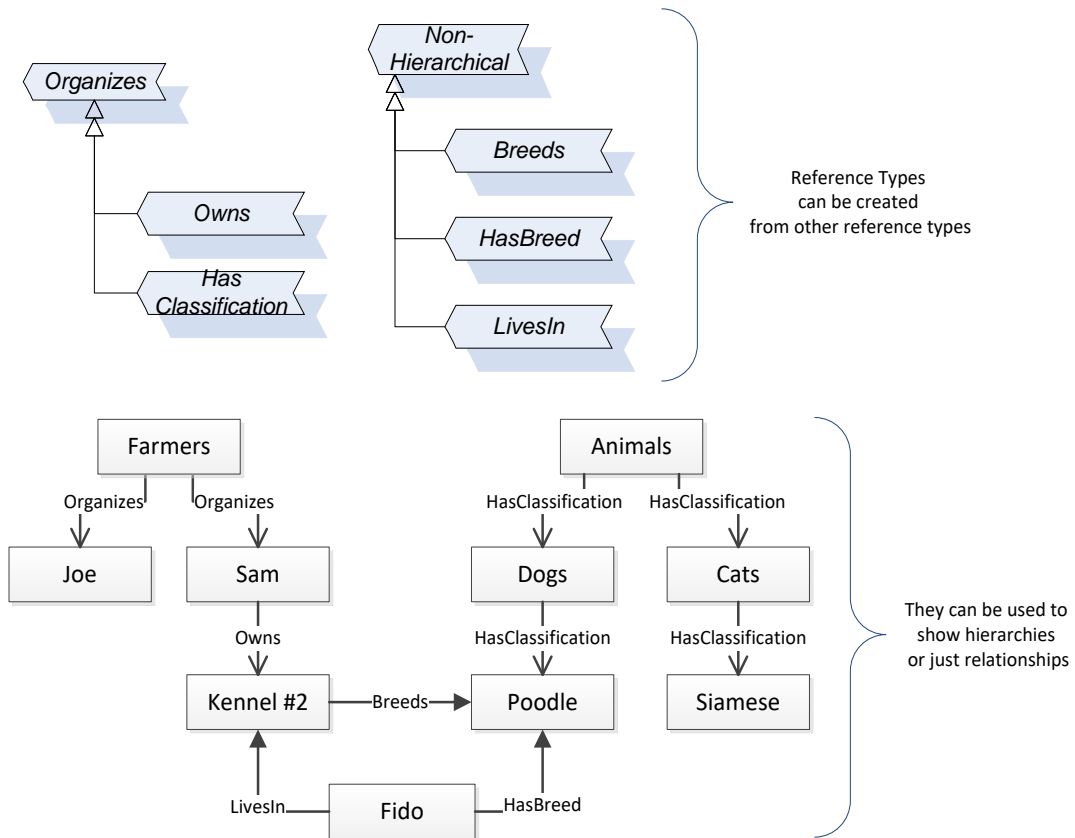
Organizes

Owns

Has Classification

Non-Hierarchical

Breeds

HasBreed

LivesIn

Reference Types can be created from other reference types

Farmers

Organizes

Organizes

Joe

Sam

Owns

Kennel #2

Breeds

Animals

HasClassification

HasClassification

Dogs

Cats

HasClassification

HasClassification

Poodle

Siamese

LivesIn

Fido

HasBreed

They can be used to show hierarchies or just relationships